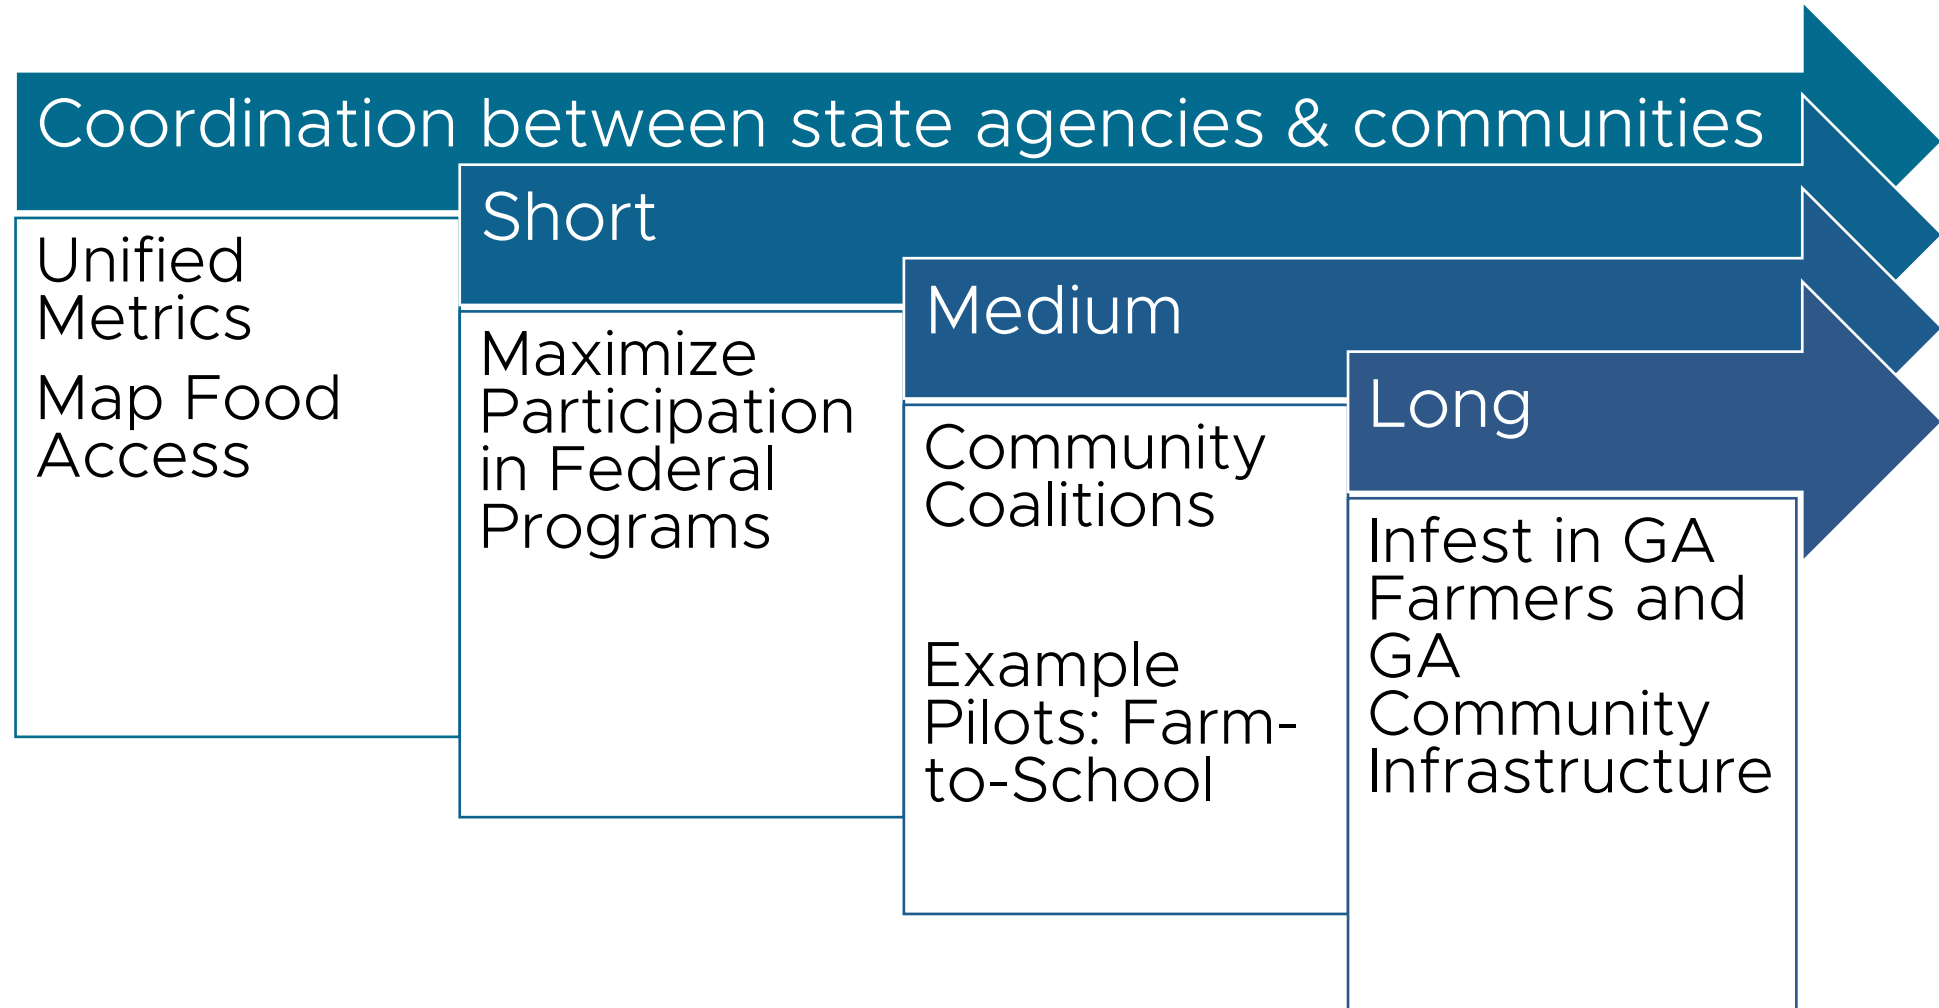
Coordination between state agencies & communities

Unified Metrics

Map Food Access

Short

Maximize Participation in Federal Programs

Medium

Community Coalitions

Example Pilots: Farm-to-School

Long

Infest in GA Farmers and GA Community Infrastructure